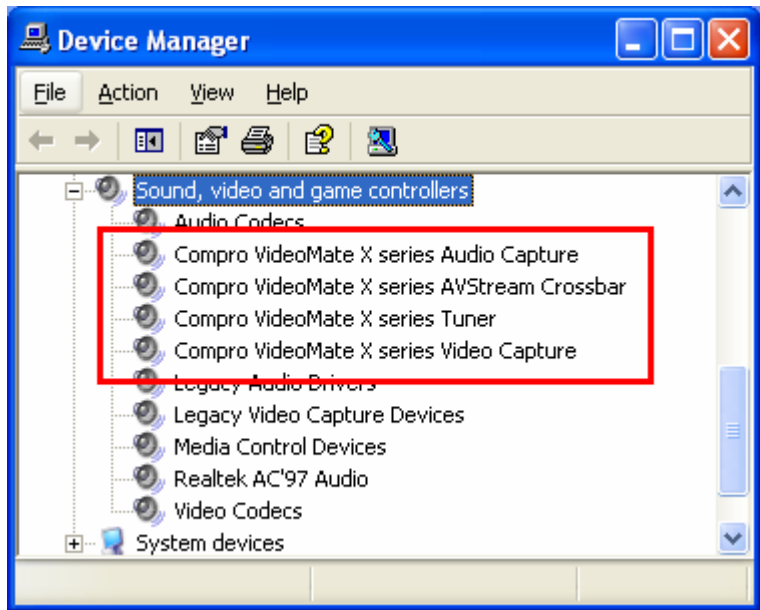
Device Manager

File Action View Help

Sound, video and game controllers
Audio Codecs
Compro VideoMate X series Audio Capture
Compro VideoMate X series AVStream Crossbar
Compro VideoMate X series Tuner
Compro VideoMate X series Video Capture
Legacy Audio Drivers
Legacy Video Capture Devices
Media Control Devices
Realtek AC'97 Audio
Video Codecs
System devices